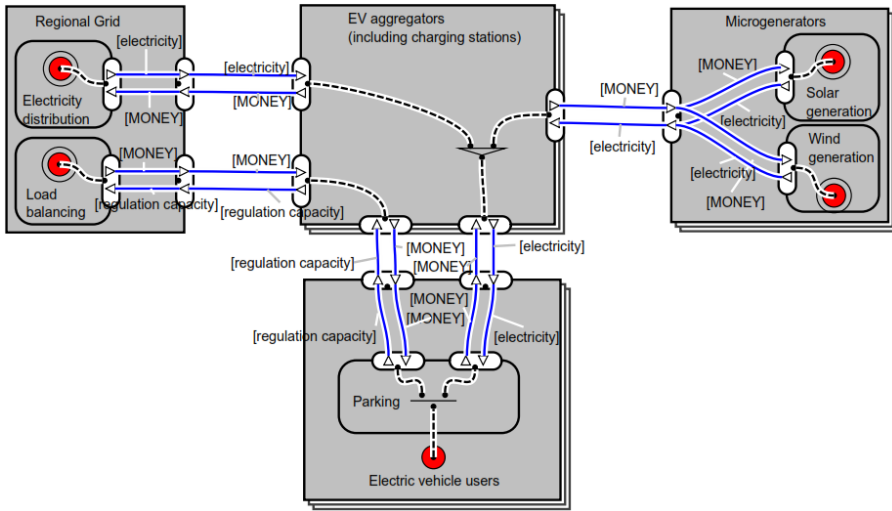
Regional Grid

[electricity]

Electricity distribution

[MONEY]

[MONEY]

Load balancing

[regulation capacity]

EV aggregators (including charging stations)

[electricity]

[MONEY]

[MONEY]

[regulation capacity]

Microgenerators

[MONEY]

Solar generation

[electricity]

[MONEY]

[electricity]

Wind generation

[electricity]

[MONEY]

[MONEY]

[electricity]

[regulation capacity]

[MONEY]

[MONEY]

[MONEY]

[regulation capacity]

[electricity]

Parking

Electric vehicle users